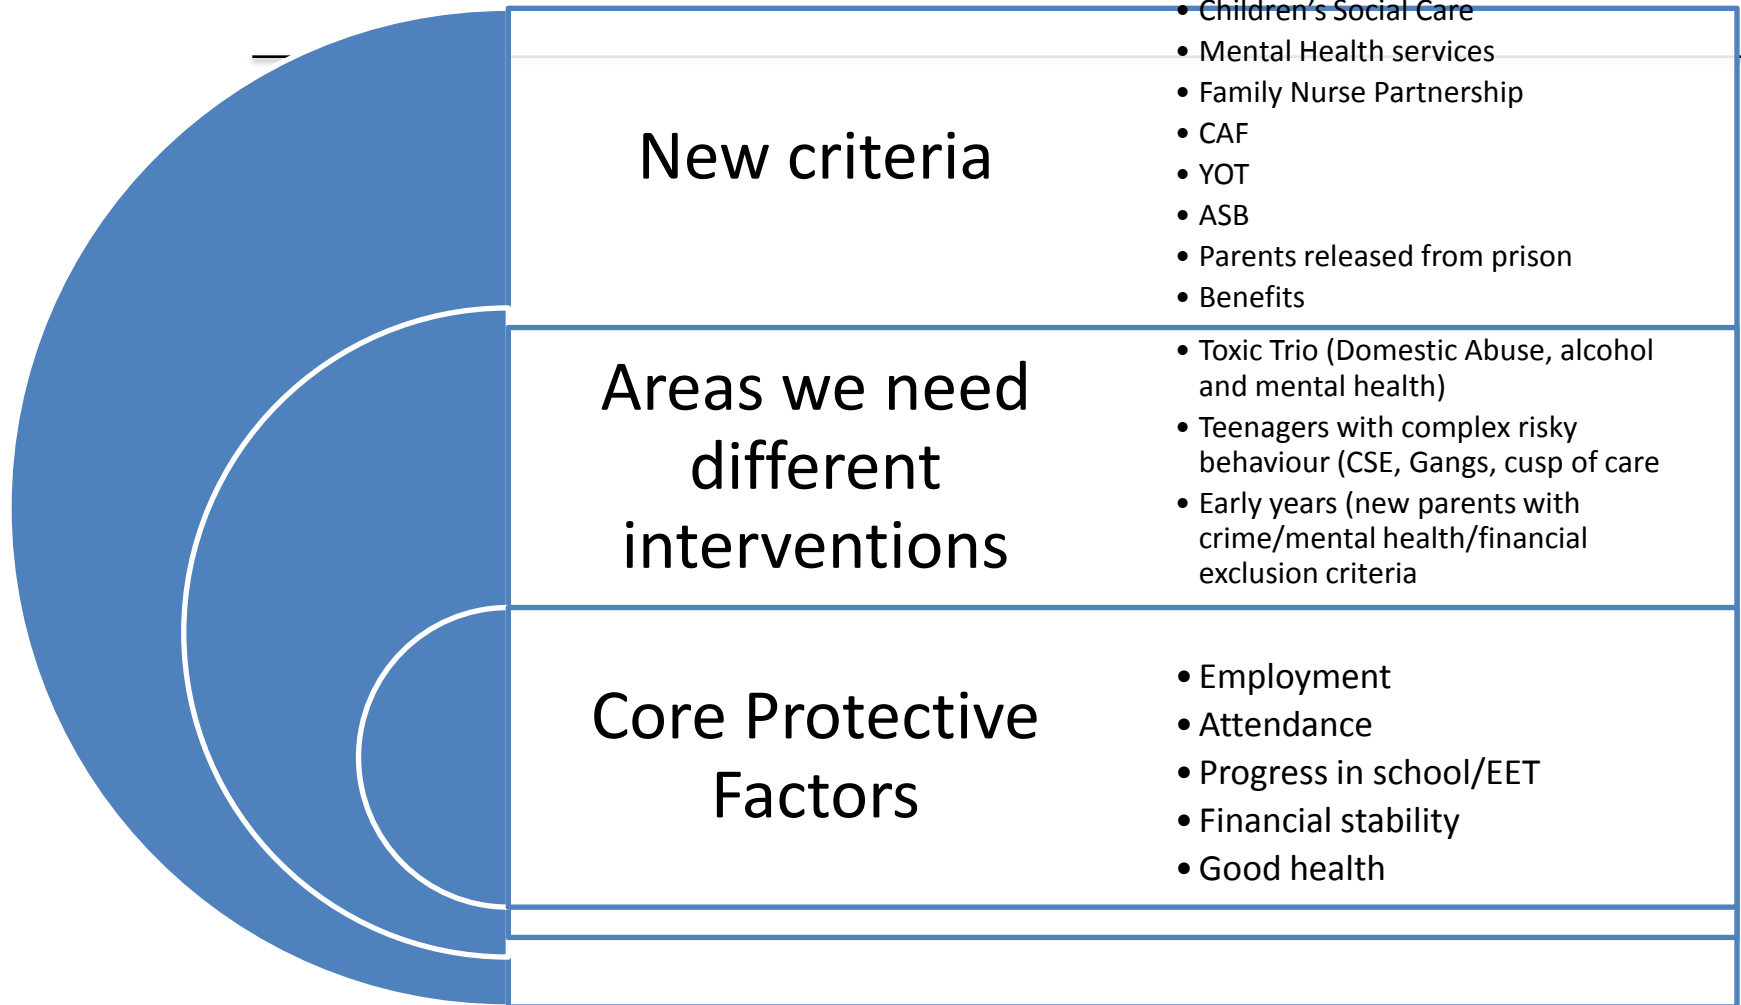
New criteria

- Children's Social Care
- Mental Health services
- Family Nurse Partnership
- CAF
- YOT
- ASB
- Parents released from prison
- Benefits

Areas we need different interventions

- Toxic Trio (Domestic Abuse, alcohol and mental health)
- Teenagers with complex risky behaviour (CSE, Gangs, cusp of care
- Early years (new parents with crime/mental health/financial exclusion criteria

Core Protective Factors

- Employment
- Attendance
- Progress in school/EET
- Financial stability
- Good health